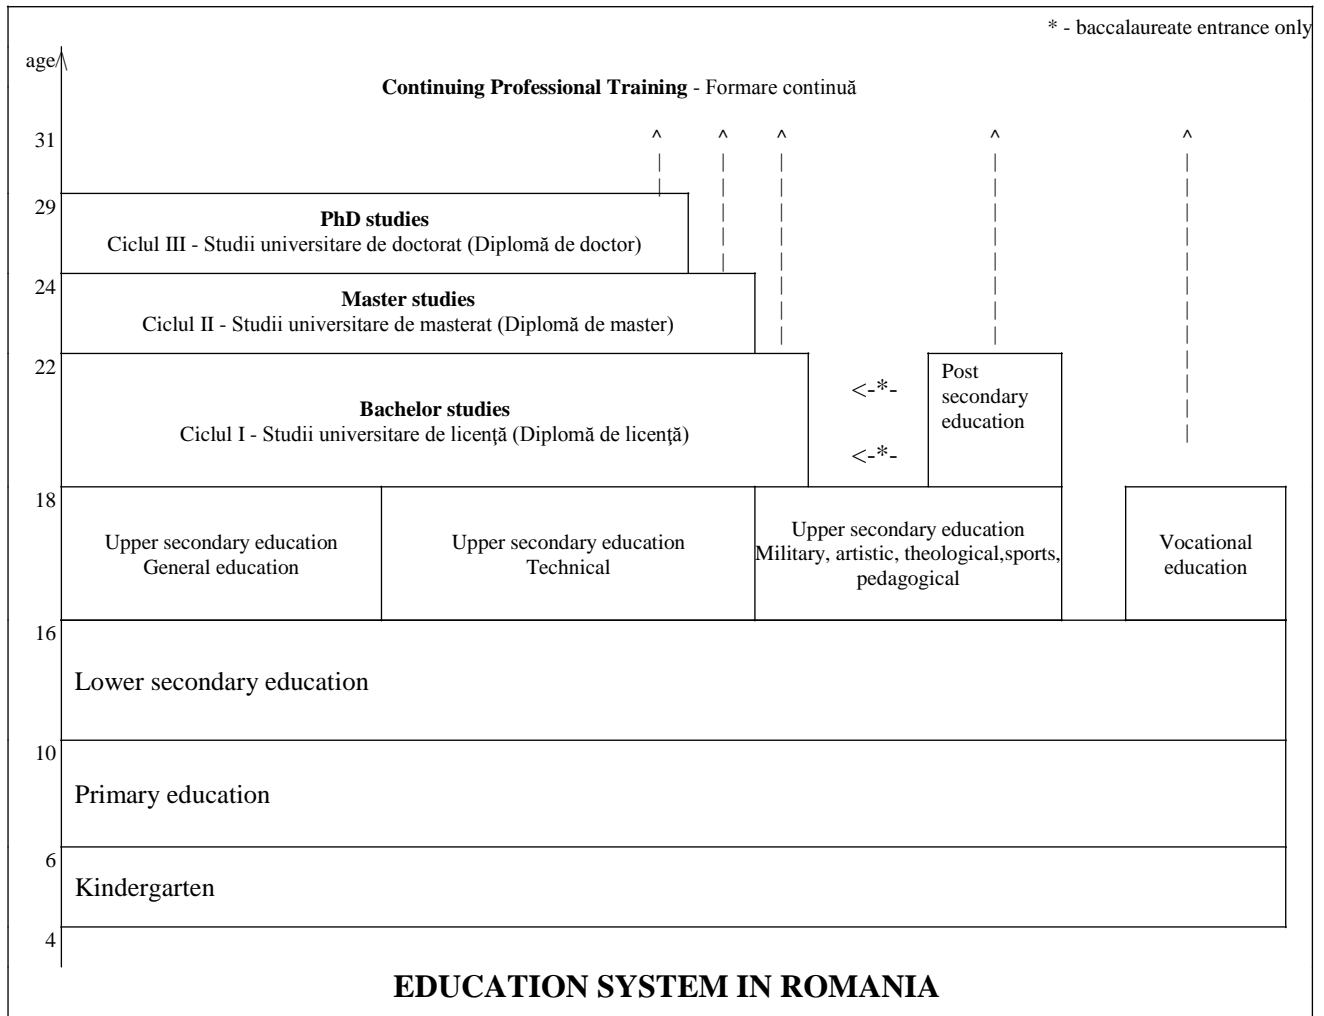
* - baccalaureate entrance only

age

**Continuing Professional Training** - Formare continuă

31

^ ^ ^ ^ ^

29

**PhD studies**
Ciclul III - Studii universitare de doctorat (Diplomă de doctor)

24

**Master studies**
Ciclul II - Studii universitare de masterat (Diplomă de master)

22

**Bachelor studies**
Ciclul I - Studii universitare de licenţă (Diplomă de licenţă)

<-*-

<-*-

Post secondary education

18

Upper secondary education
General education

Upper secondary education
Technical

Upper secondary education
Military, artistic, theological,sports, pedagogical

Vocational education

16

Lower secondary education

10

Primary education

6

Kindergarten

4

**EDUCATION SYSTEM IN ROMANIA**